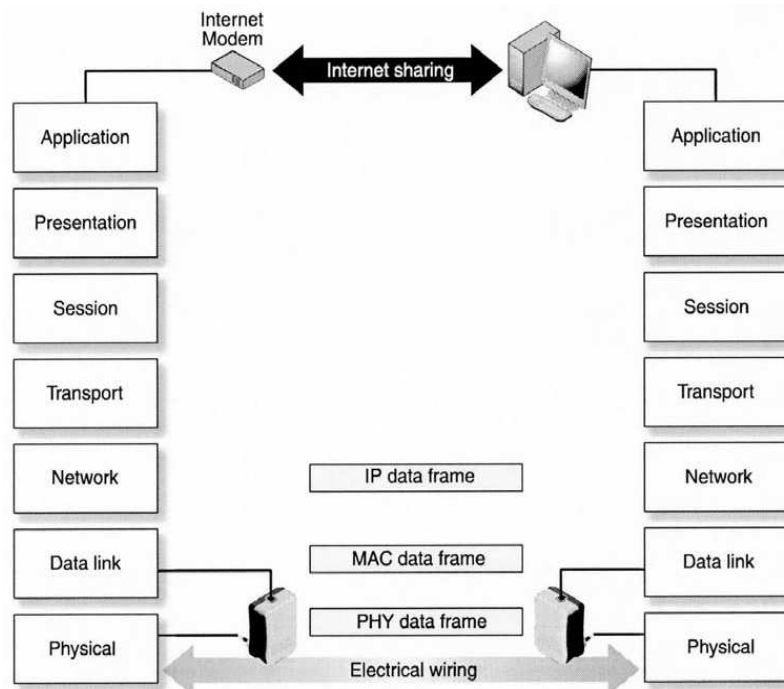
Internet Modem

Internet sharing

Application

Presentation

Session

Transport

Network

Data link

Physical

IP data frame

MAC data frame

PHY data frame

Electrical wiring

Application

Presentation

Session

Transport

Network

Data link

Physical